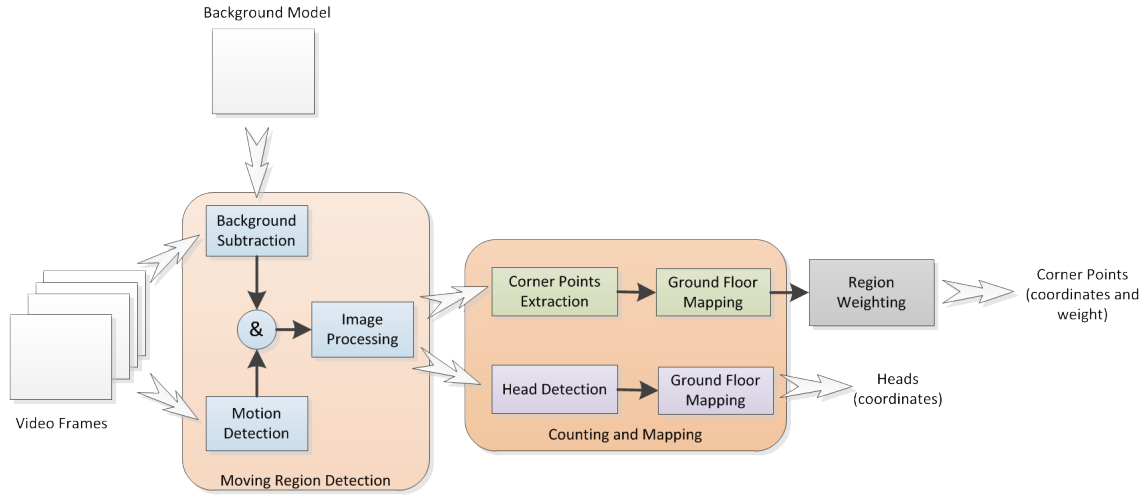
Background Model

Background Subtraction

&

Image Processing

Motion Detection

Moving Region Detection

Video Frames

Corner Points Extraction

Ground Floor Mapping

Head Detection

Ground Floor Mapping

Counting and Mapping

Region Weighting

Corner Points (coordinates and weight)

Heads (coordinates)